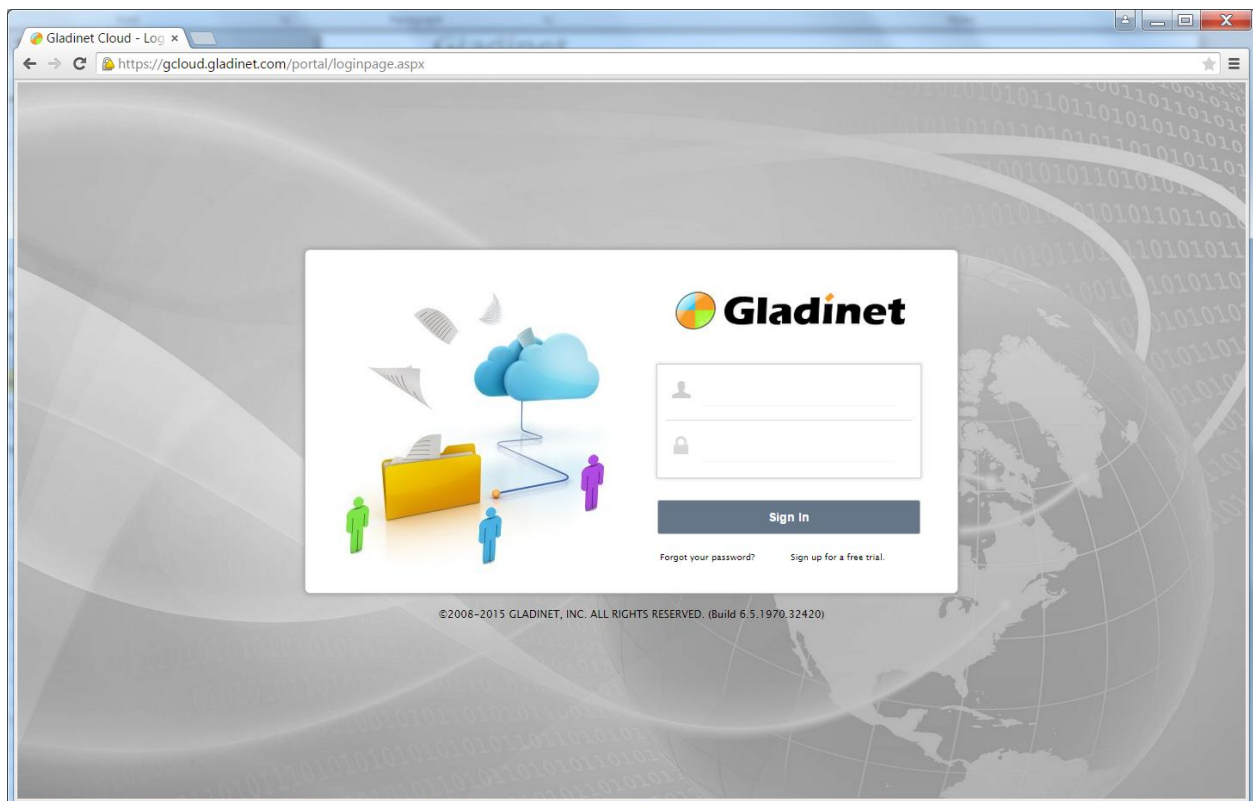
Gladinet Cloud - Log ×

https://gcloud.gladinet.com/portal/loginpage.aspx

Gladinet

Sign In

Forgot your password?

Sign up for a free trial.

©2008-2015 GLADINET, INC. ALL RIGHTS RESERVED. (Build 6.5.1970.32420)